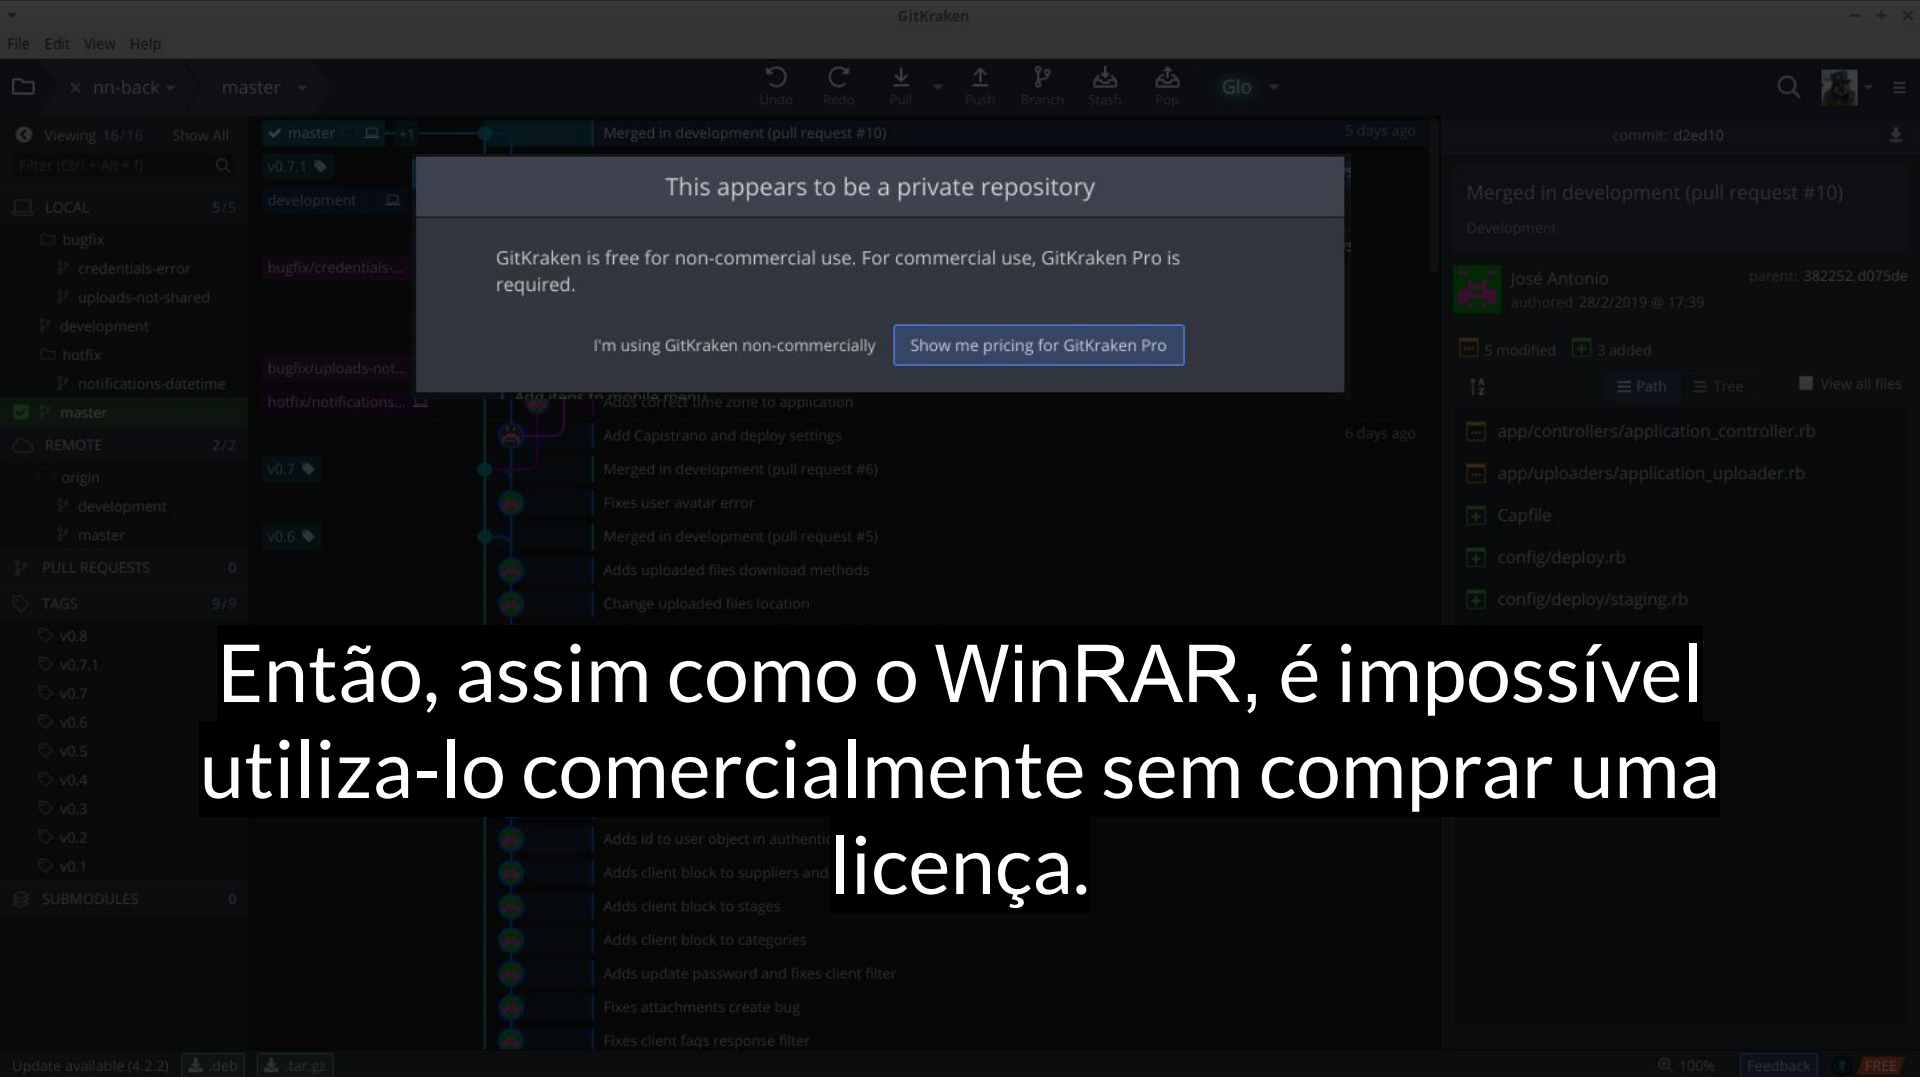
GitKraken

File Edit View Help

nn-back master

Undo Redo Pull Push Branch Stash Pop Glo

Viewing 16/16 Show All

Filter (Ctrl + Alt + f)

LOCAL 5/5

bugfix

credentials-error

uploads-not-shared

development

hotfix

notifications-datetime

master

REMOTE 2/2

origin

development

master

PULL REQUESTS 0

TAGS 9/9

v0.8

v0.7.1

v0.7

v0.6

v0.5

v0.4

v0.3

v0.2

v0.1

SUBMODULES 0

master +1

v0.7.1

development

bugfix/credentials-...

bugfix/uploads-not...

hotfix/notifications...

v0.7

v0.6

Merged in development (pull request #10) 5 days ago

Adds correct time zone to application

Add Capistrano and deploy settings 6 days ago

Merged in development (pull request #6)

Fixes user avatar error

Merged in development (pull request #5)

Adds uploaded files download methods

Change uploaded files location

Adds id to user object in authentic

Adds client block to suppliers and

Adds client block to stages

Adds client block to categories

Adds update password and fixes client filter

Fixes attachments create bug

Fixes client faqs response filter

This appears to be a private repository

GitKraken is free for non-commercial use. For commercial use, GitKraken Pro is required.

I'm using GitKraken non-commercially

Show me pricing for GitKraken Pro

commit: d2ed10

Merged in development (pull request #10)

Development

José Antonio

authored 28/2/2019 @ 17:39

parent: 382252 d075de

5 modified 3 added

Path Tree View all files

app/controllers/application_controller.rb

app/uploaders/application_uploader.rb

Capfile

config/deploy.rb

config/deploy/staging.rb

Update available (4.2.2) .deb .tar.gz

100% Feedback FREE

Então, assim como o WinRAR, é impossível utiliza-lo comercialmente sem comprar uma licença.